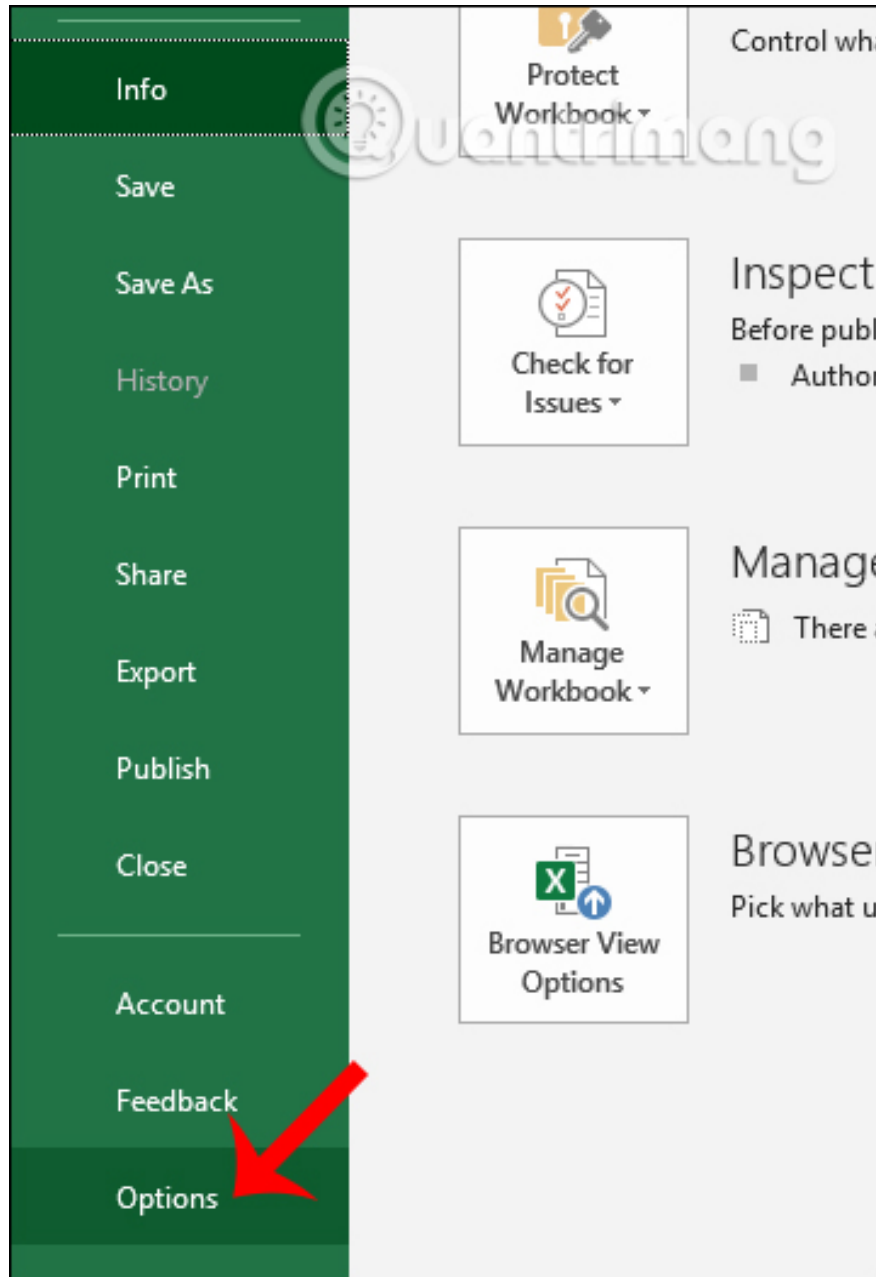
Info

Save

Save As

History

Print

Share

Export

Publish

Close

Account

Feedback

Options

Protect Workbook

Control wha

Quantrimang

Check for Issues

Inspect

Before publ

Author

Manage Workbook

Manage

There a

Browser View Options

Browser

Pick what u